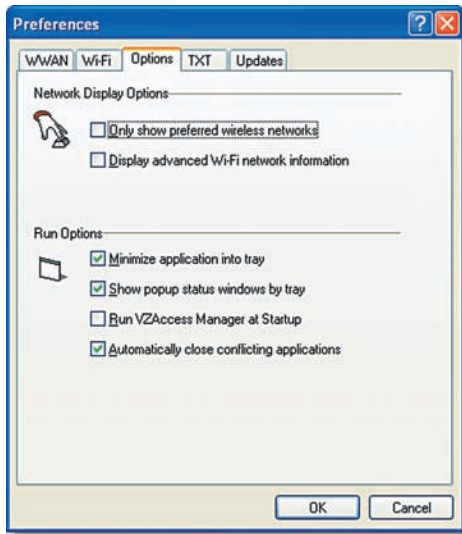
Preferences

WWAN | Wi-Fi | Options | TXT | Updates

Network Display Options

Only show preferred wireless networks

Display advanced Wi-Fi network information

Run Options

Minimize application into tray

Show popup status windows by tray

Run VZAccess Manager at Startup

Automatically close conflicting applications

OK | Cancel